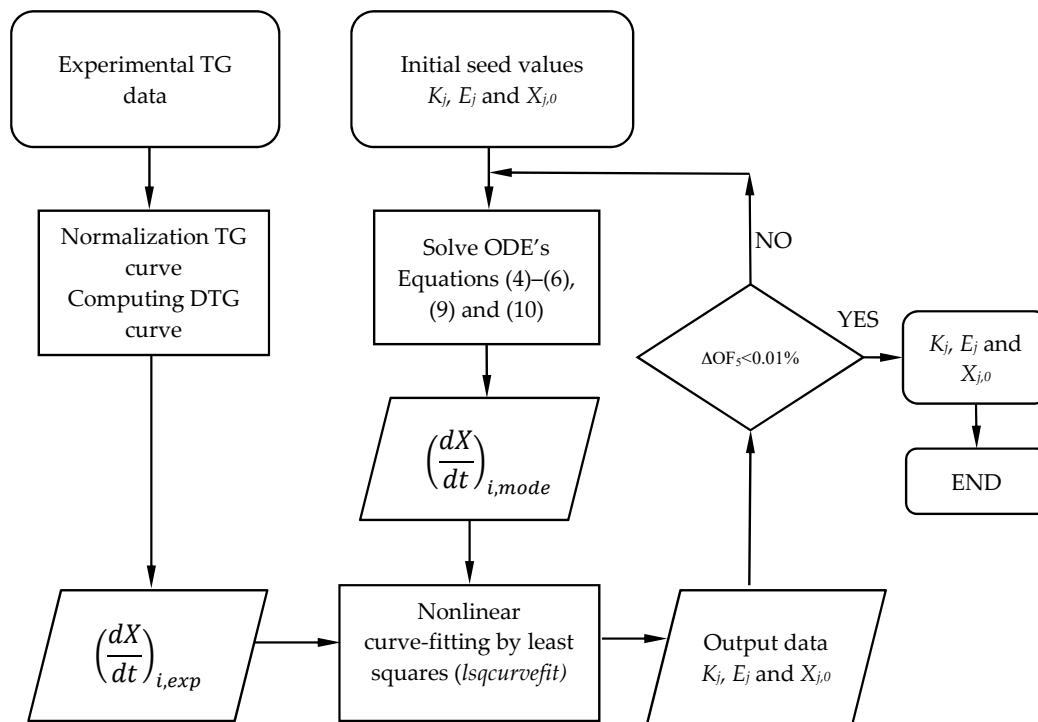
Experimental TG data

Initial seed values
$K_j$, $E_j$ and $X_{j,0}$

Normalization TG curve
Computing DTG curve

Solve ODE's
Equations (4)–(6), (9) and (10)

NO

YES

$\Delta OF_5<0.01\%$

$K_j$, $E_j$ and $X_{j,0}$

END

$\left(\frac{dX}{dt}\right)_{i,mode}$

$\left(\frac{dX}{dt}\right)_{i,exp}$

Nonlinear curve-fitting by least squares (lsqcurvefit)

Output data
$K_j$, $E_j$ and $X_{j,0}$